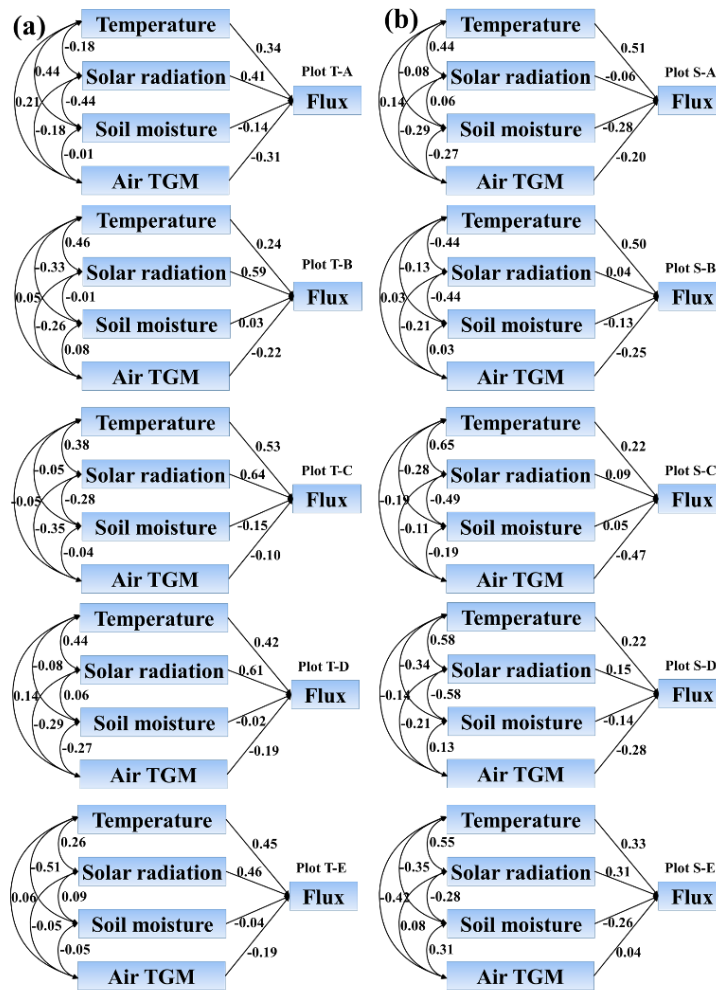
(a)

Temperature
-0.18
0.44
Solar radiation
0.21
-0.44
Soil moisture
-0.18
-0.01
Air TGM
0.34
0.41
-0.14
-0.31
Plot T-A
Flux

Temperature
0.46
-0.33
Solar radiation
0.05
-0.01
Soil moisture
-0.26
0.08
Air TGM
0.24
0.59
0.03
-0.22
Plot T-B
Flux

Temperature
0.38
-0.05
Solar radiation
-0.05
-0.28
Soil moisture
-0.35
-0.04
Air TGM
0.53
0.64
-0.15
-0.10
Plot T-C
Flux

Temperature
0.44
-0.08
Solar radiation
0.14
0.06
Soil moisture
-0.29
-0.27
Air TGM
0.42
0.61
-0.02
-0.19
Plot T-D
Flux

Temperature
0.26
-0.51
Solar radiation
0.06
0.09
Soil moisture
-0.05
-0.05
Air TGM
0.45
0.46
-0.04
-0.19
Plot T-E
Flux

(b)

Temperature
0.44
-0.08
Solar radiation
0.14
0.06
Soil moisture
-0.29
-0.27
Air TGM
0.51
-0.06
-0.28
-0.20
Plot S-A
Flux

Temperature
-0.44
-0.13
Solar radiation
0.03
-0.44
Soil moisture
-0.21
0.03
Air TGM
0.50
0.04
-0.13
-0.25
Plot S-B
Flux

Temperature
0.65
-0.28
Solar radiation
-0.19
-0.49
Soil moisture
-0.11
-0.19
Air TGM
0.22
0.09
0.05
-0.47
Plot S-C
Flux

Temperature
0.58
-0.34
Solar radiation
-0.14
-0.58
Soil moisture
-0.21
0.13
Air TGM
0.22
0.15
-0.14
-0.28
Plot S-D
Flux

Temperature
0.55
-0.35
Solar radiation
-0.42
-0.28
Soil moisture
0.08
0.31
Air TGM
0.33
0.31
-0.26
0.04
Plot S-E
Flux